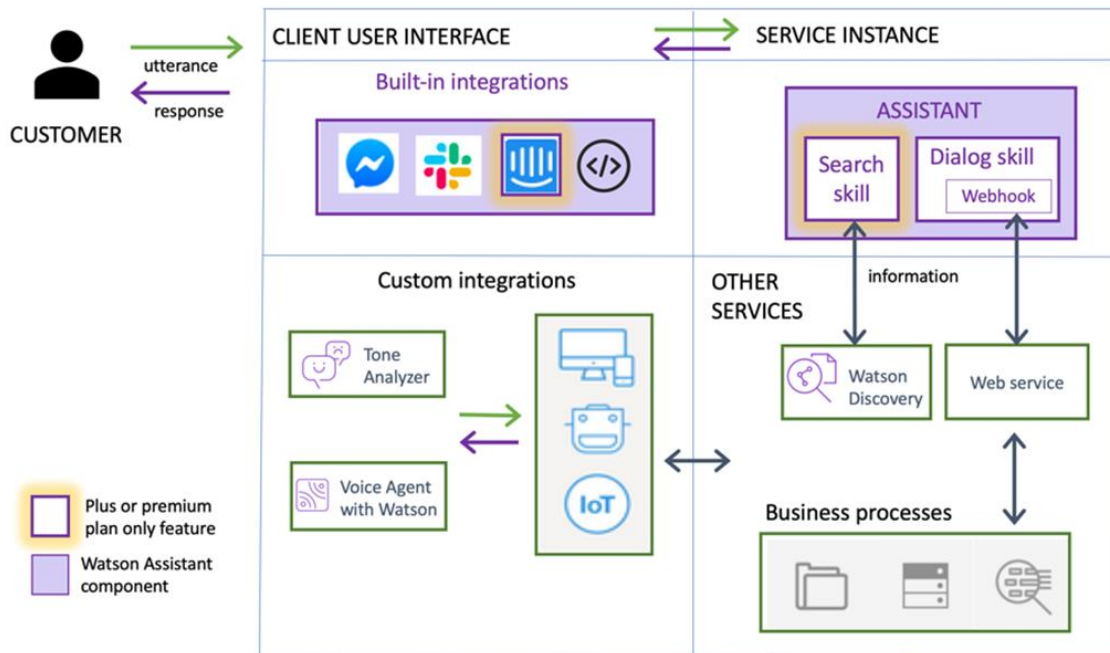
CUSTOMER

utterance

response

CLIENT USER INTERFACE

SERVICE INSTANCE

Built-in integrations

ASSISTANT

Search skill

Dialog skill

Webhook

information

Custom integrations

OTHER SERVICES

Tone Analyzer

Voice Agent with Watson

IoT

Watson Discovery

Web service

Business processes

Plus or premium plan only feature

Watson Assistant component